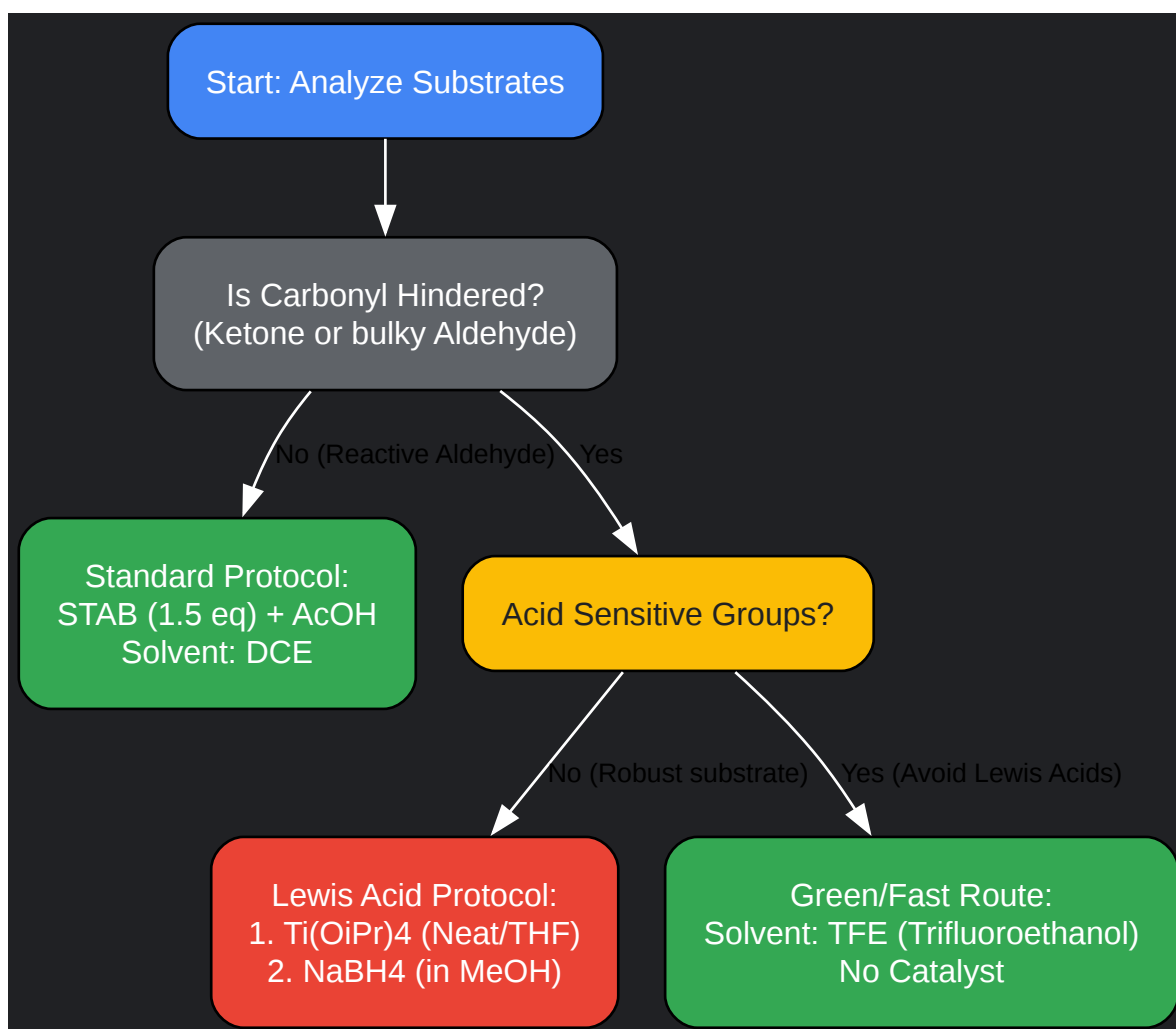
Start: Analyze Substrates

Is Carbonyl Hindered?
(Ketone or bulky Aldehyde)

No (Reactive Aldehyde)

Yes

Standard Protocol:
STAB (1.5 eq) + AcOH
Solvent: DCE

Acid Sensitive Groups?

No (Robust substrate)

Yes (Avoid Lewis Acids)

Lewis Acid Protocol:
1. Ti(OiPr)4 (Neat/THF)
2. NaBH4 (in MeOH)

Green/Fast Route:
Solvent: TFE (Trifluoroethanol)
No Catalyst